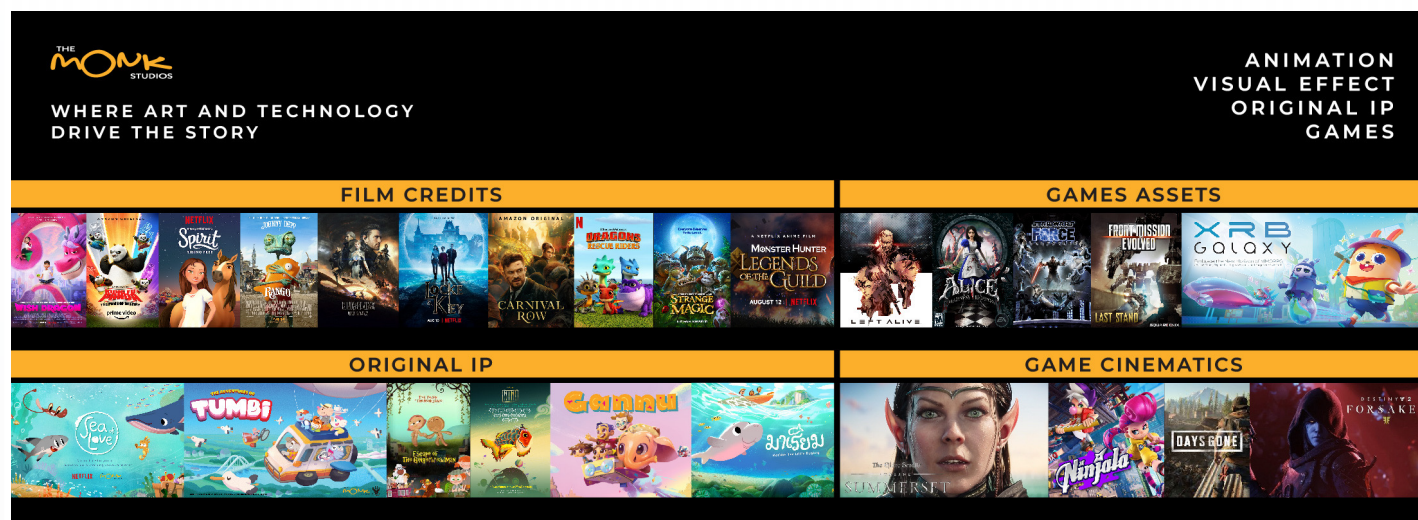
THE MONK STUDIOS

WHERE ART AND TECHNOLOGY DRIVE THE STORY

ANIMATION
VISUAL EFFECT
ORIGINAL IP
GAMES

FILM CREDITS

NETFLIX Spirit

RANGO

LOCKE & KEY
AUG 10 | NETFLIX

AMAZON ORIGINAL
CARNIVAL ROW

DRAGONS RESCUE RIDERS

STRANGE MAGIC

A NETFLIX ANIME FILM
MONSTER HUNTER
LEGENDS OF THE GUILD
AUGUST 12 | NETFLIX

prime video

GAMES ASSETS

LEFT ALIVE

ALICE

FORCE

FRONT MISSION EVOLVED
LAST STAND

XRB GALAXY

ORIGINAL IP

Sea of Love

TUMBI

Ganesh

มาเรียม

GAME CINEMATICS

SUMMERSET

Ninjala

DAYS GONE

DESTINY 2 FORSAKEN